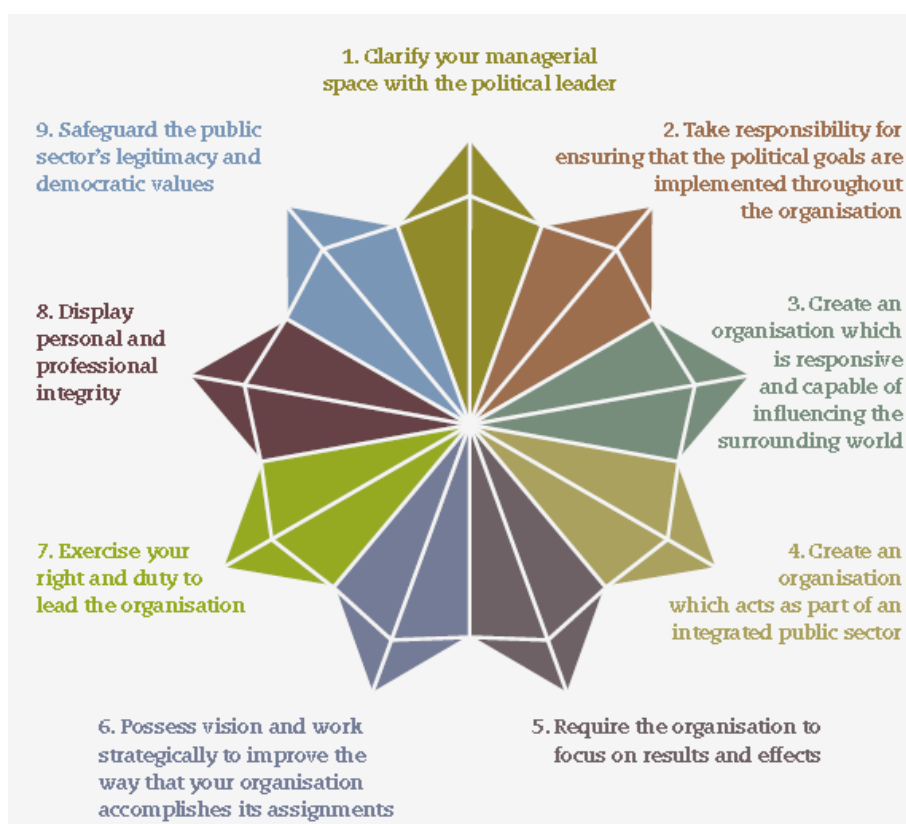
1. Clarify your managerial space with the political leader

2. Take responsibility for ensuring that the political goals are implemented throughout the organisation

3. Create an organisation which is responsive and capable of influencing the surrounding world

4. Create an organisation which acts as part of an integrated public sector

5. Require the organisation to focus on results and effects

6. Possess vision and work strategically to improve the way that your organisation accomplishes its assignments

7. Exercise your right and duty to lead the organisation

8. Display personal and professional integrity

9. Safeguard the public sector's legitimacy and democratic values